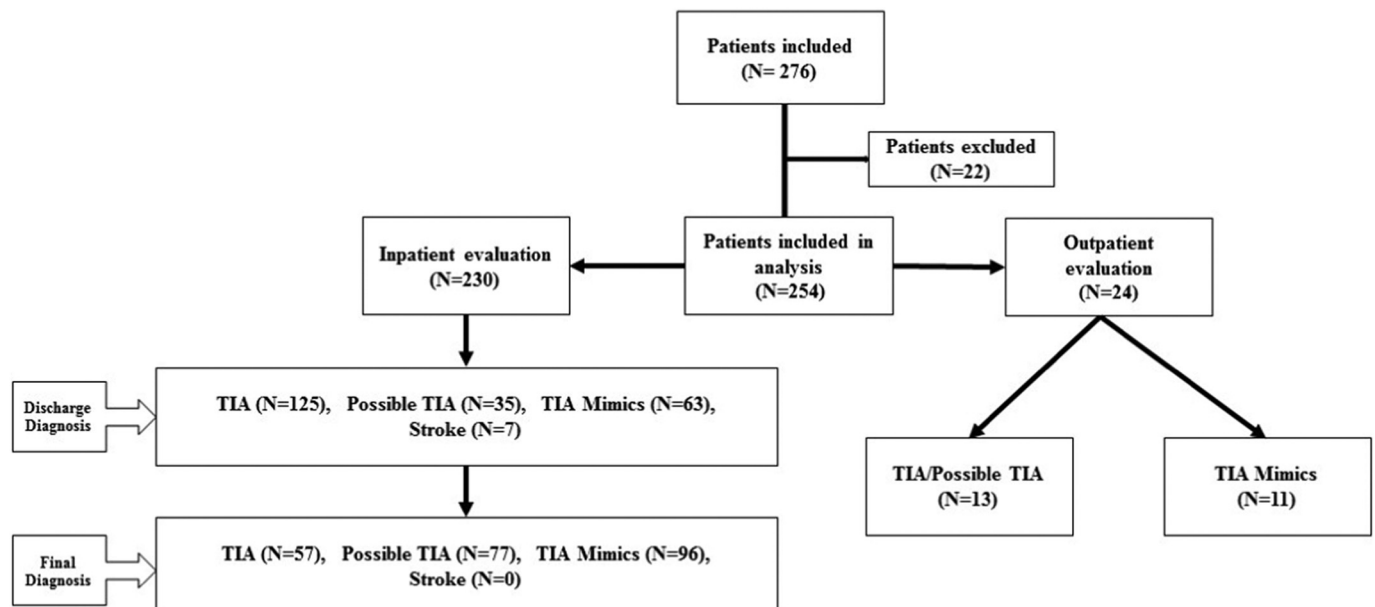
Patients included
(N= 276)

Patients excluded
(N=22)

Inpatient evaluation
(N=230)

Patients included in analysis
(N=254)

Outpatient evaluation
(N=24)

Discharge Diagnosis

TIA (N=125), Possible TIA (N=35), TIA Mimics (N=63), Stroke (N=7)

TIA/Possible TIA
(N=13)

TIA Mimics
(N=11)

Final Diagnosis

TIA (N=57), Possible TIA (N=77), TIA Mimics (N=96), Stroke (N=0)